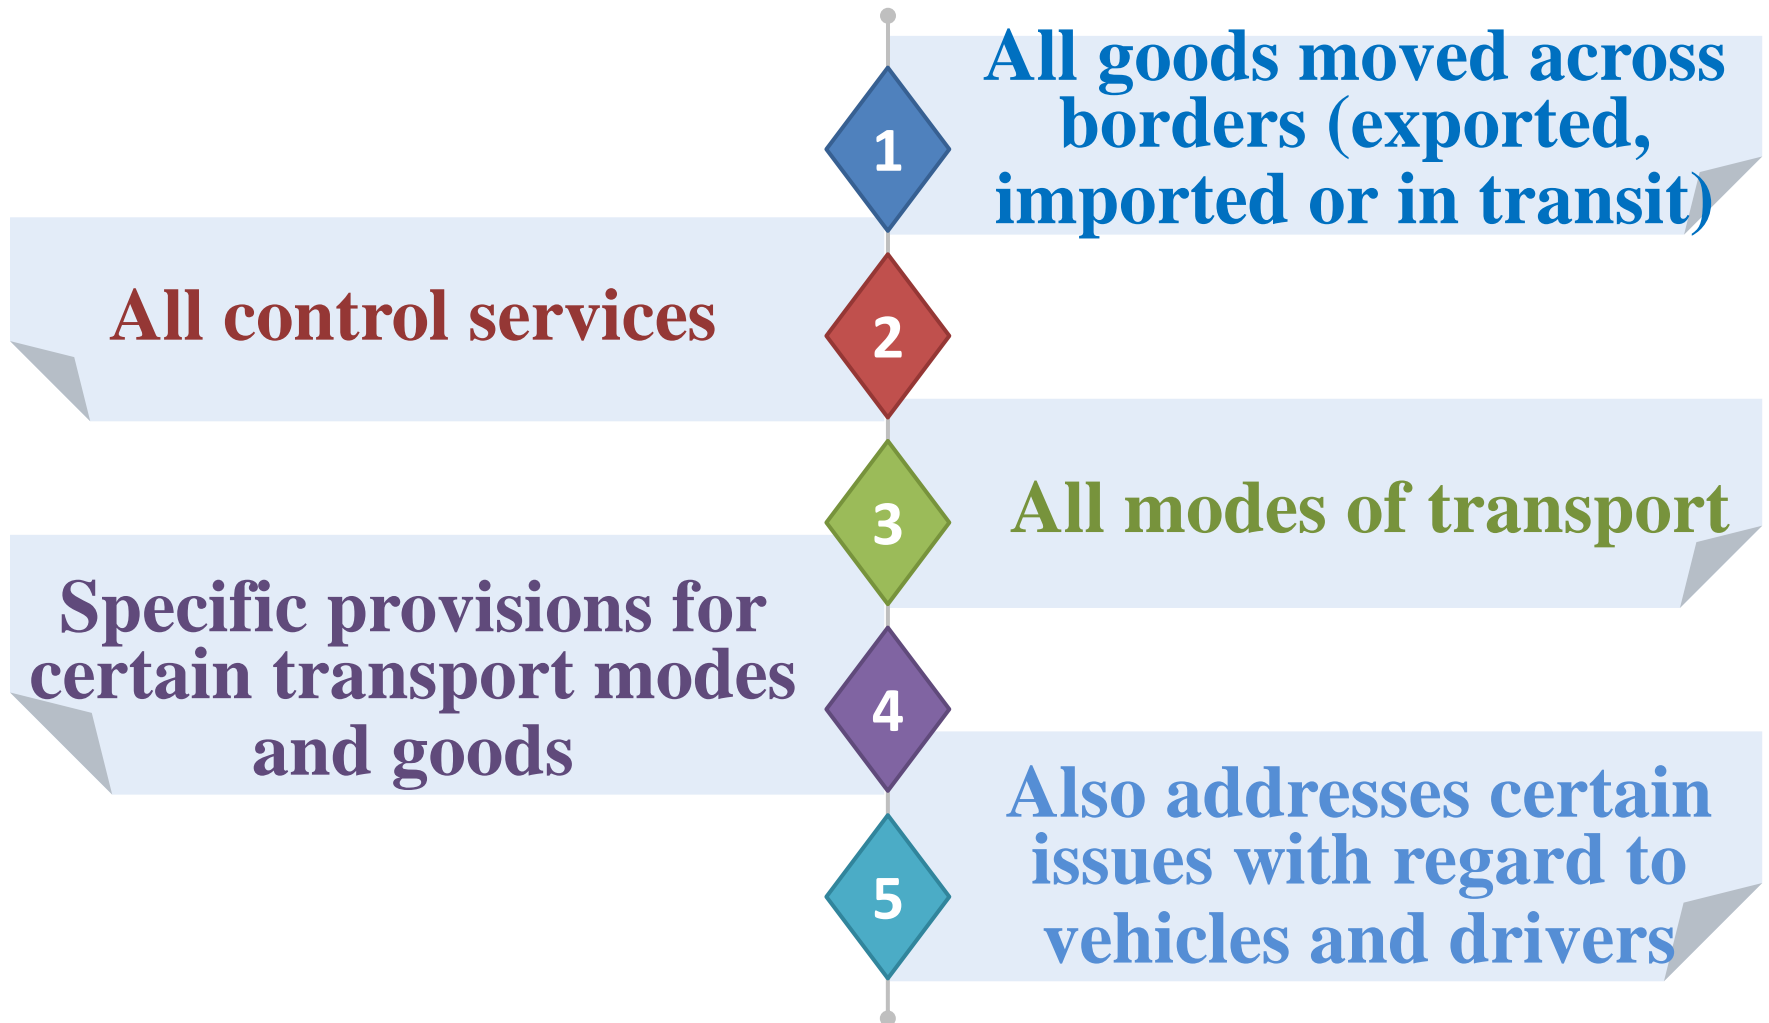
1
All goods moved across borders (exported, imported or in transit)

2
All control services

3
All modes of transport

4
Specific provisions for certain transport modes and goods

5
Also addresses certain issues with regard to vehicles and drivers